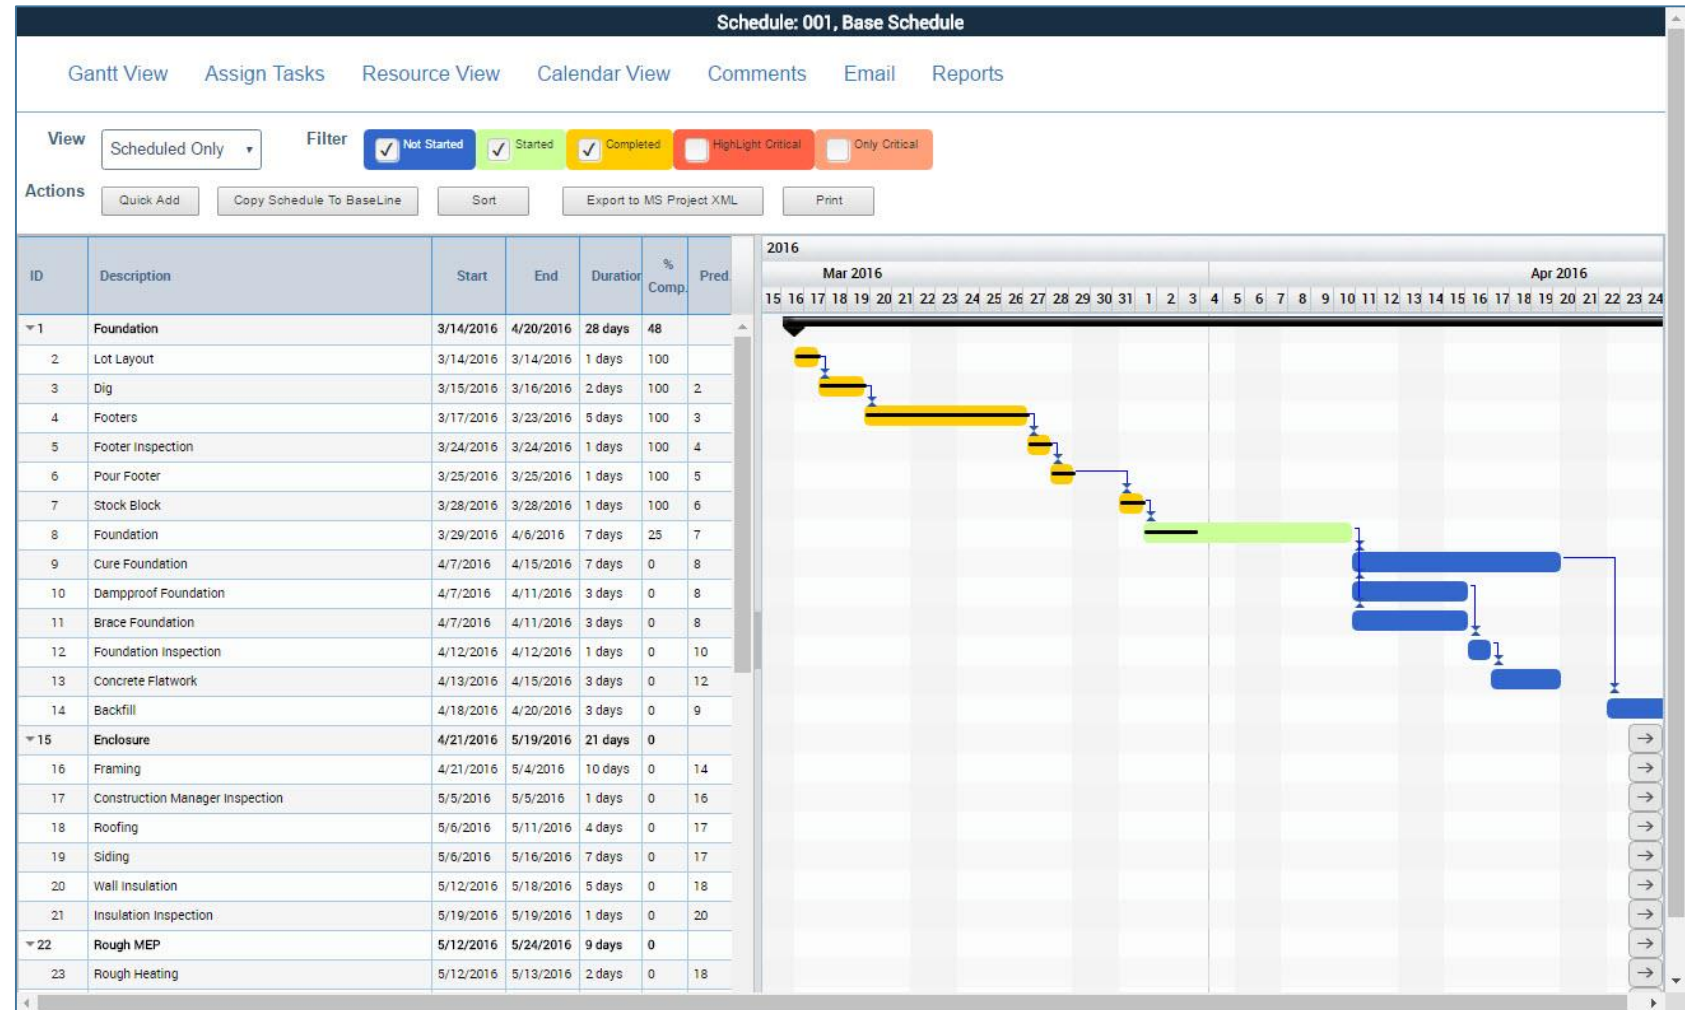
Schedule: 001, Base Schedule

Gantt View Assign Tasks Resource View Calendar View Comments Email Reports

View Scheduled Only Filter Not Started Started Completed HighLight Critical Only Critical

Actions Quick Add Copy Schedule To BaseLine Sort Export to MS Project XML Print

| ID | Description | Start | End | Duration | % Comp. | Pred. |
|---|---|---|---|---|---|---|
| 1 | Foundation | 3/14/2016 | 4/20/2016 | 28 days | 48 | |
| 2 | Lot Layout | 3/14/2016 | 3/14/2016 | 1 days | 100 | |
| 3 | Dig | 3/15/2016 | 3/16/2016 | 2 days | 100 | 2 |
| 4 | Footers | 3/17/2016 | 3/23/2016 | 5 days | 100 | 3 |
| 5 | Footer Inspection | 3/24/2016 | 3/24/2016 | 1 days | 100 | 4 |
| 6 | Pour Footer | 3/25/2016 | 3/25/2016 | 1 days | 100 | 5 |
| 7 | Stock Block | 3/28/2016 | 3/28/2016 | 1 days | 100 | 6 |
| 8 | Foundation | 3/29/2016 | 4/6/2016 | 7 days | 25 | 7 |
| 9 | Cure Foundation | 4/7/2016 | 4/15/2016 | 7 days | 0 | 8 |
| 10 | Dampproof Foundation | 4/7/2016 | 4/11/2016 | 3 days | 0 | 8 |
| 11 | Brace Foundation | 4/7/2016 | 4/11/2016 | 3 days | 0 | 8 |
| 12 | Foundation Inspection | 4/12/2016 | 4/12/2016 | 1 days | 0 | 10 |
| 13 | Concrete Flatwork | 4/13/2016 | 4/15/2016 | 3 days | 0 | 12 |
| 14 | Backfill | 4/18/2016 | 4/20/2016 | 3 days | 0 | 9 |
| 15 | Enclosure | 4/21/2016 | 5/19/2016 | 21 days | 0 | |
| 16 | Framing | 4/21/2016 | 5/4/2016 | 10 days | 0 | 14 |
| 17 | Construction Manager Inspection | 5/5/2016 | 5/5/2016 | 1 days | 0 | 16 |
| 18 | Roofing | 5/6/2016 | 5/11/2016 | 4 days | 0 | 17 |
| 19 | Siding | 5/6/2016 | 5/16/2016 | 7 days | 0 | 17 |
| 20 | Wall Insulation | 5/12/2016 | 5/18/2016 | 5 days | 0 | 18 |
| 21 | Insulation Inspection | 5/19/2016 | 5/19/2016 | 1 days | 0 | 20 |
| 22 | Rough MEP | 5/12/2016 | 5/24/2016 | 9 days | 0 | |
| 23 | Rough Heating | 5/12/2016 | 5/13/2016 | 2 days | 0 | 18 |

2016
Mar 2016 Apr 2016
15 16 17 18 19 20 21 22 23 24 25 26 27 28 29 30 31 1 2 3 4 5 6 7 8 9 10 11 12 13 14 15 16 17 18 19 20 21 22 23 24